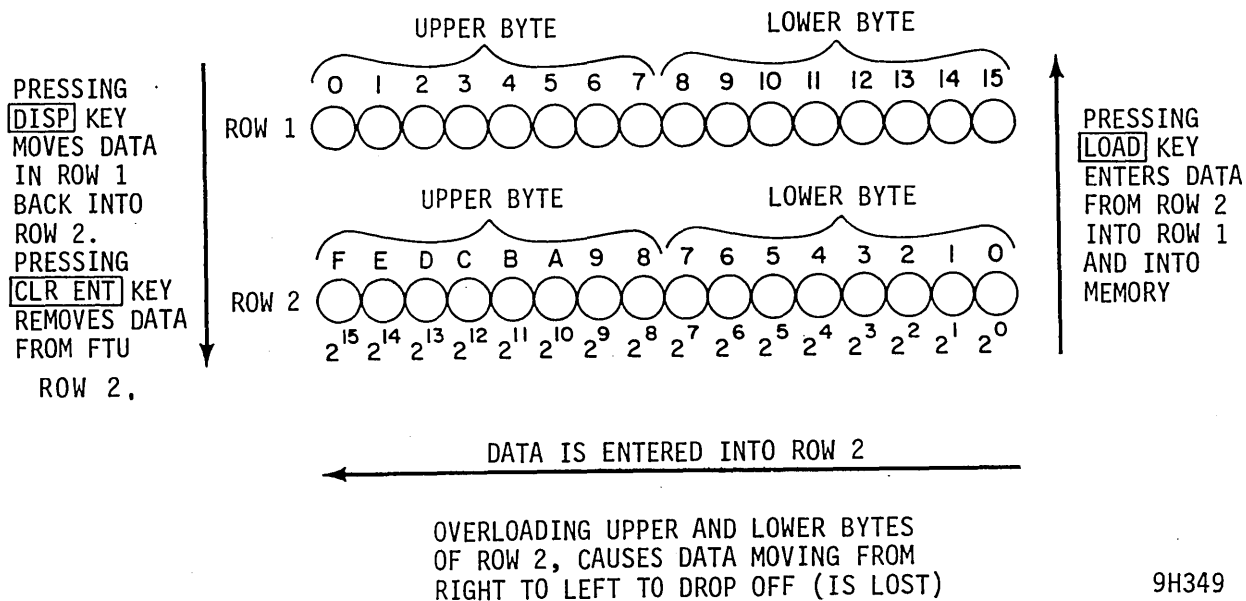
PRESSING DISP KEY MOVES DATA IN ROW 1 BACK INTO ROW 2. PRESSING CLR ENT KEY REMOVES DATA FROM FTU ROW 2.

UPPER BYTE

LOWER BYTE

0 1 2 3 4 5 6 7 8 9 10 11 12 13 14 15

ROW 1

UPPER BYTE

LOWER BYTE

F E D C B A 9 8 7 6 5 4 3 2 1 0

ROW 2

$2^{15}$ $2^{14}$ $2^{13}$ $2^{12}$ $2^{11}$ $2^{10}$ $2^{9}$ $2^{8}$ $2^{7}$ $2^{6}$ $2^{5}$ $2^{4}$ $2^{3}$ $2^{2}$ $2^{1}$ $2^{0}$

PRESSING LOAD KEY ENTERS DATA FROM ROW 2 INTO ROW 1 AND INTO MEMORY

DATA IS ENTERED INTO ROW 2

OVERLOADING UPPER AND LOWER BYTES OF ROW 2, CAUSES DATA MOVING FROM RIGHT TO LEFT TO DROP OFF (IS LOST)

9H349